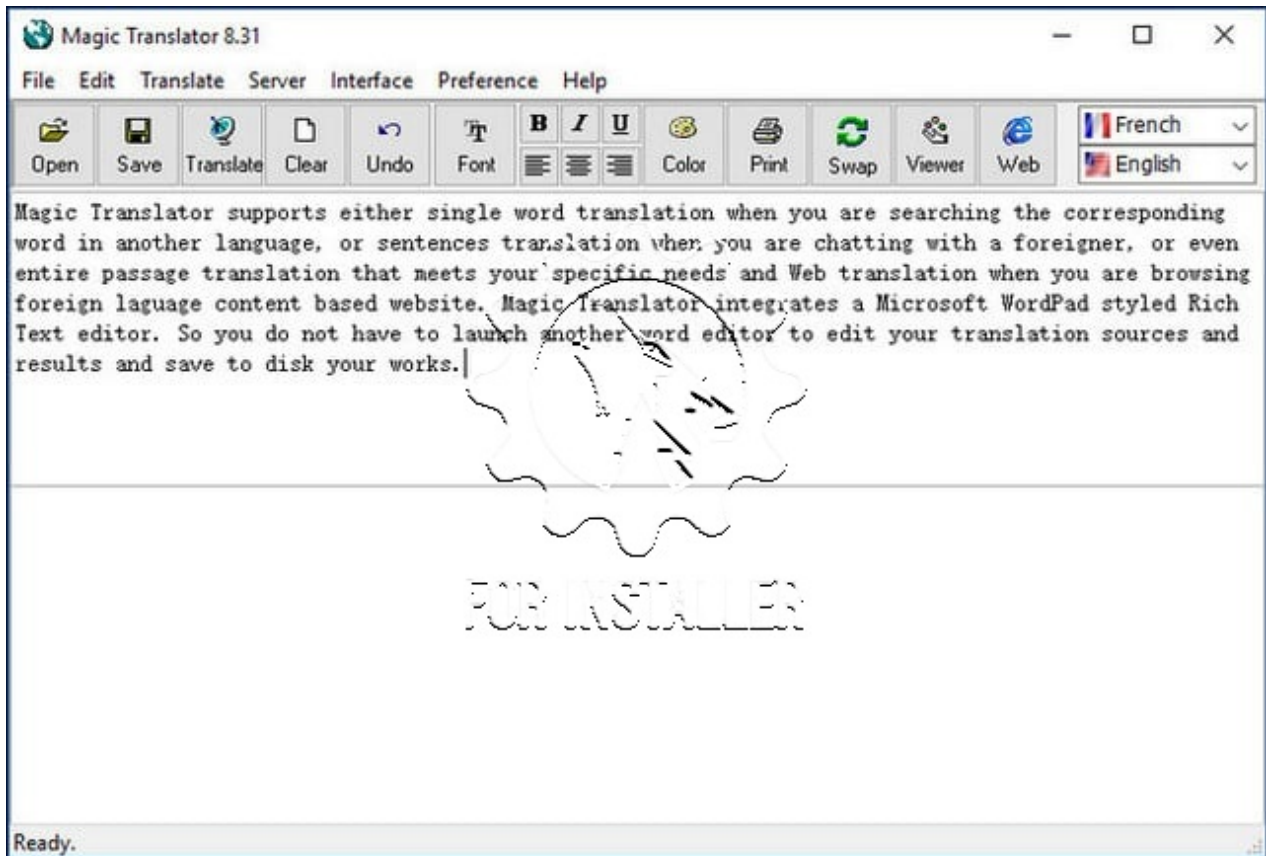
Magic Translator 8.31

File Edit Translate Server Interface Preference Help

Open Save Translate Clear Undo Font B I U Color Print Swap Viewer Web French English

Magic Translator supports either single word translation when you are searching the corresponding word in another language, or sentences translation when you are chatting with a foreigner, or even entire passage translation that meets your specific needs and Web translation when you are browsing foreign laguage content based website. Magic Translator integrates a Microsoft WordPad styled Rich Text editor. So you do not have to launch another word editor to edit your translation sources and results and save to disk your works.

FOR INSTALLER

Ready.